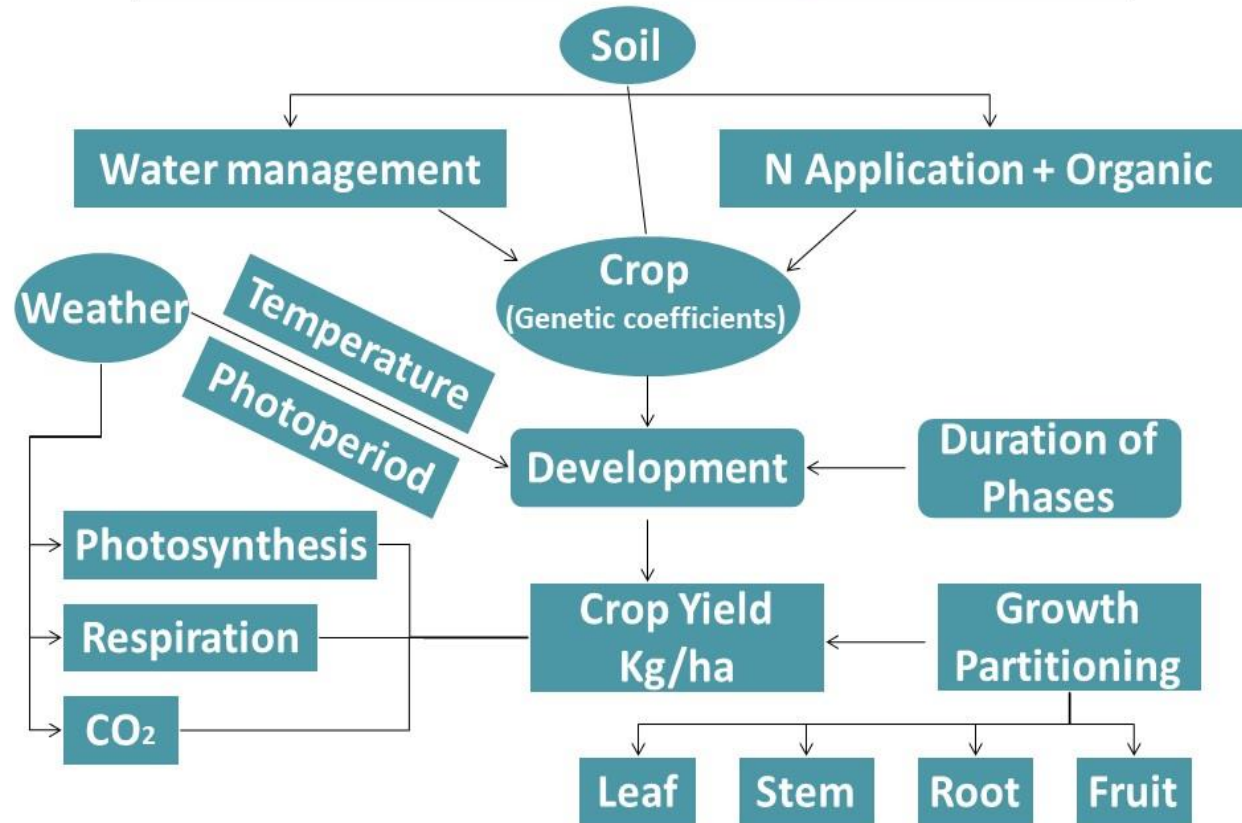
Soil

Water management

N Application + Organic

Crop
(Genetic coefficients)

Weather

Temperature

Photoperiod

Development

Duration of Phases

Photosynthesis

Respiration

$CO_2$

Crop Yield
Kg/ha

Growth Partitioning

Leaf

Stem

Root

Fruit